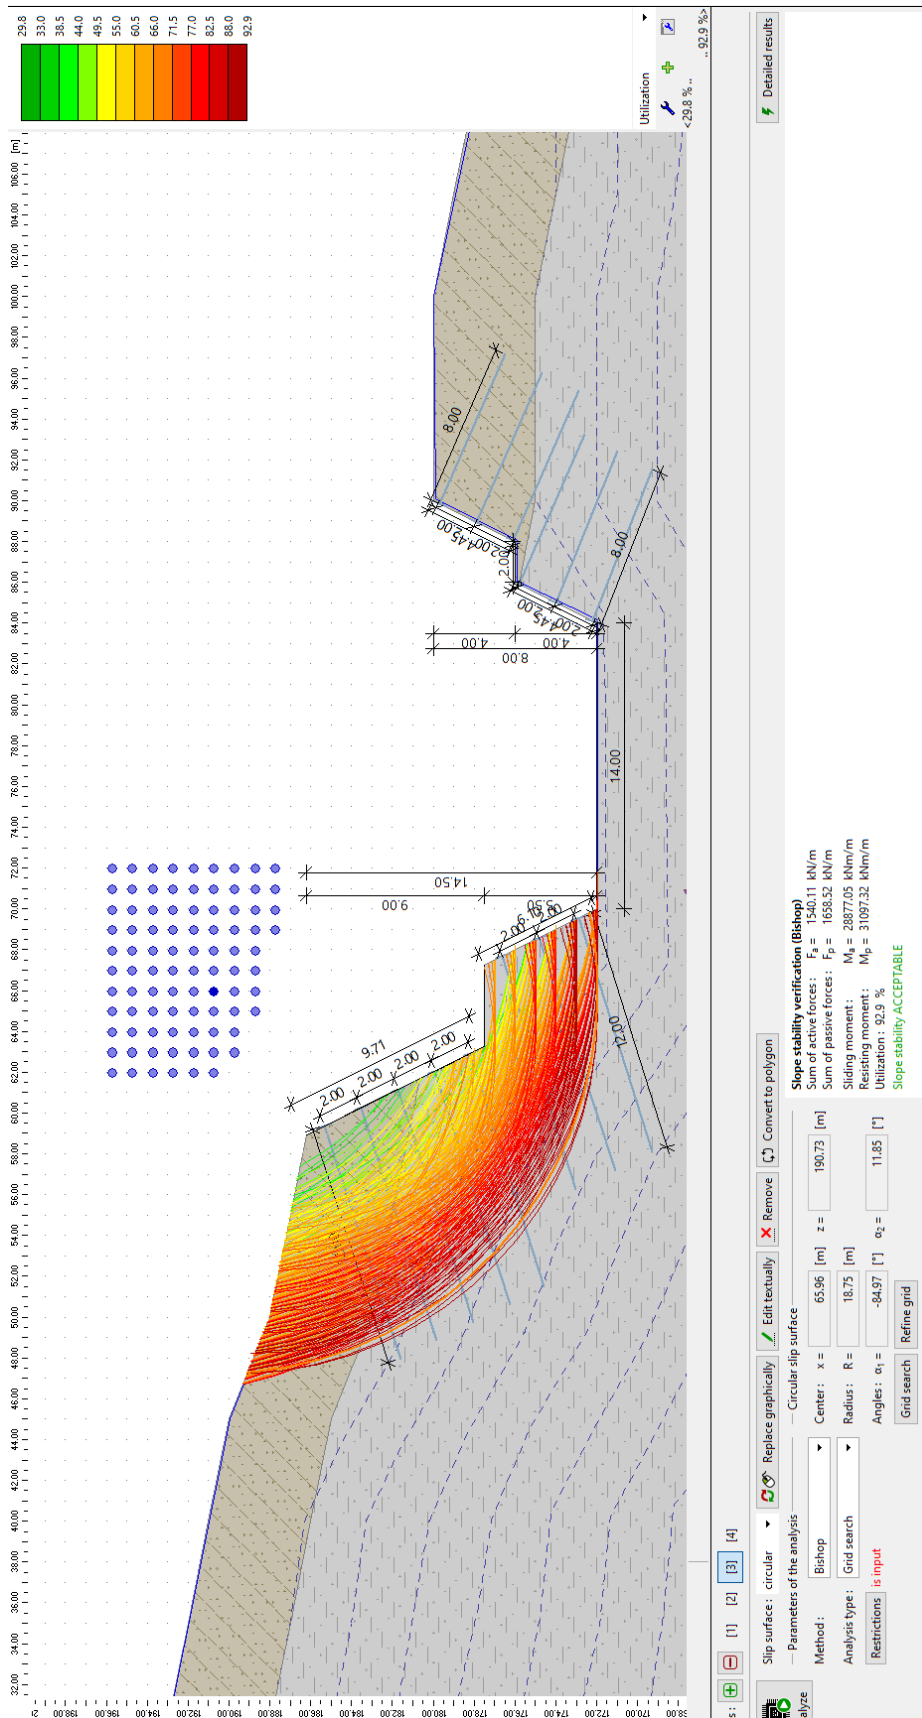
29.8
33.0
38.5
44.0
49.5
55.0
60.5
66.0
71.5
77.0
82.5
88.0
92.9

Utilization
<29.8 % ..
.. 92.9 %>

Detailed results

[m]
106.00
104.00
102.00
100.00
98.00
96.00
94.00
92.00
90.00
88.00
86.00
84.00
82.00
80.00
78.00
76.00
74.00
72.00
70.00
68.00
66.00
64.00
62.00
60.00
58.00
56.00
54.00
52.00
50.00
48.00
46.00
44.00
42.00
40.00
38.00
36.00
34.00
32.00

198.00
196.00
194.00
192.00
190.00
188.00
186.00
184.00
182.00
180.00
178.00
176.00
174.00
172.00
170.00
168.00

8.00
2.00
4.50
2.00
2.00
4.50
2.00
8.00
4.00
4.00
8.00
14.00
14.50
9.00
5.50
6.10
2.00
12.00
9.71
2.00
2.00
2.00
2.00

[1] [2] [3] [4]

Slip surface : circular
Replace graphically
Edit textually
Remove
Convert to polygon

Parameters of the analysis
Method : Bishop
Analysis type : Grid search
Restrictions is input

Circular slip surface
Center : x = 65.96 [m] z = 190.73 [m]
Radius : R = 18.75 [m]
Angles : $\alpha_1$ = -84.97 [°] $\alpha_2$ = 11.85 [°]
Grid search
Refine grid

Slope stability verification (Bishop)
Sum of active forces : $F_a$ = 1540.11 kN/m
Sum of passive forces : $F_p$ = 1658.52 kN/m
Sliding moment : $M_a$ = 28877.05 kNm/m
Resisting moment : $M_p$ = 31097.32 kNm/m
Utilization : 92.9 %
Slope stability ACCEPTABLE

alyze